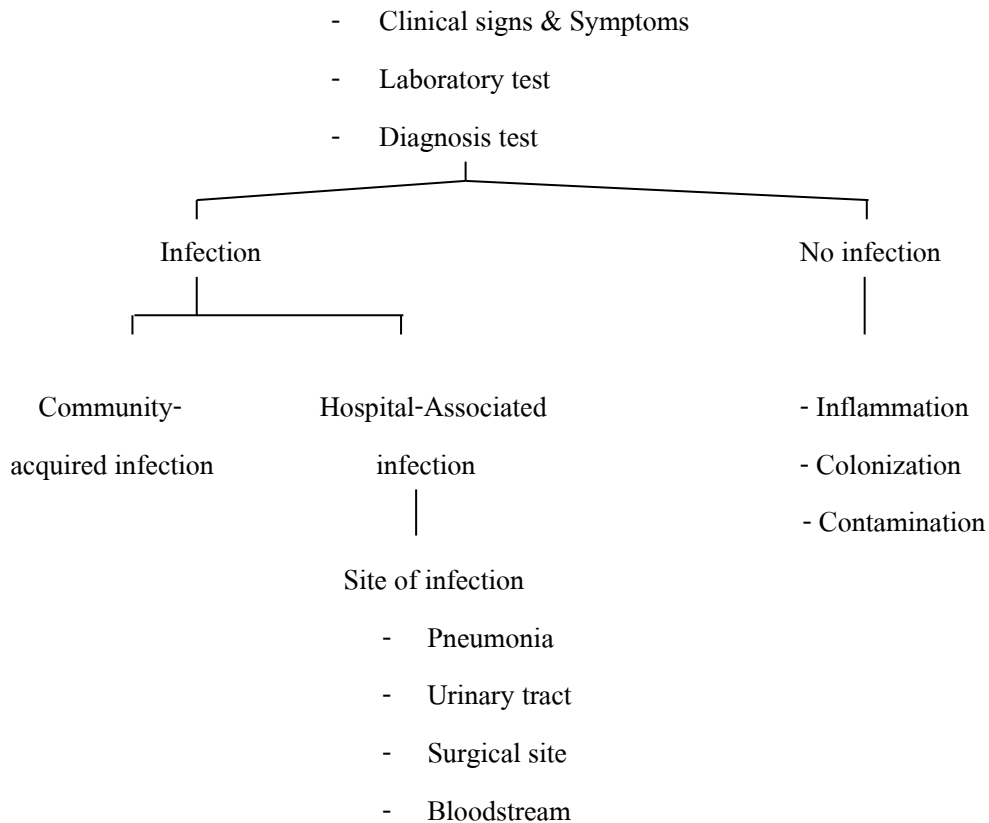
- Clinical signs & Symptoms
- Laboratory test
- Diagnosis test

Infection

No infection

Community-acquired infection

Hospital-Associated infection

- Inflammation
- Colonization
- Contamination

Site of infection
- Pneumonia
- Urinary tract
- Surgical site
- Bloodstream